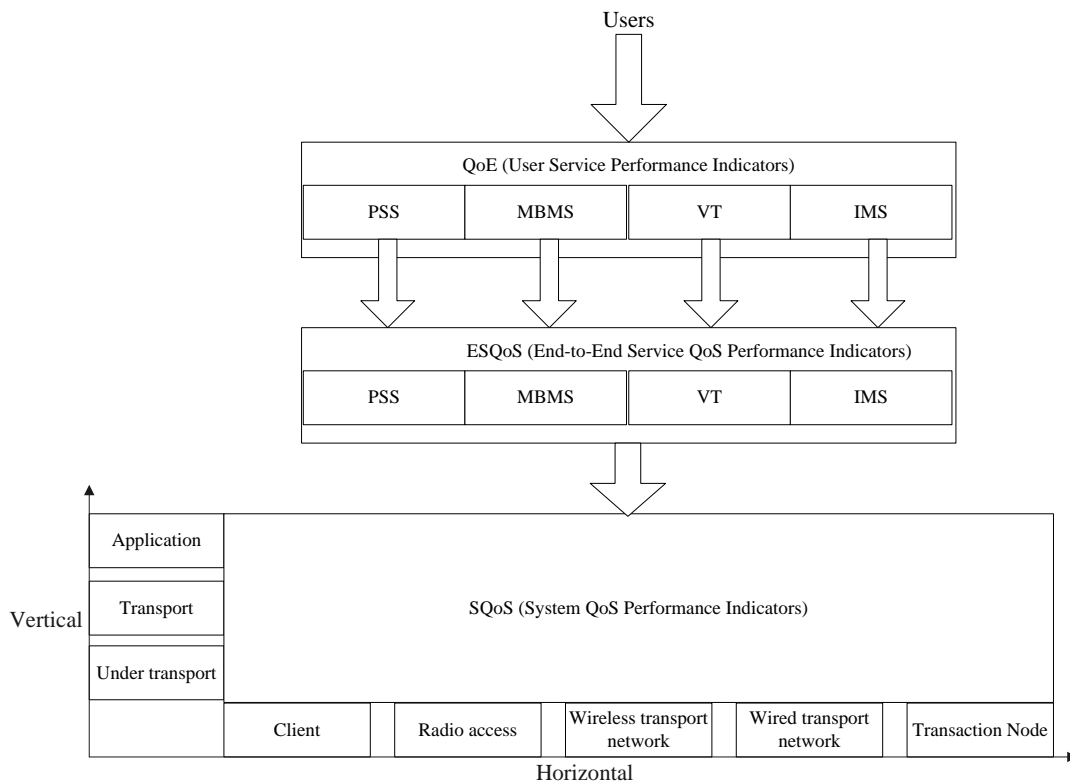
Users

QoE (User Service Performance Indicators)

| PSS | MBMS | VT | IMS |
|---|---|---|---|

ESQoS (End-to-End Service QoS Performance Indicators)

| PSS | MBMS | VT | IMS |
|---|---|---|---|

Application

Transport

Under transport

Vertical

SQoS (System QoS Performance Indicators)

Client

Radio access

Wireless transport network

Wired transport network

Transaction Node

Horizontal